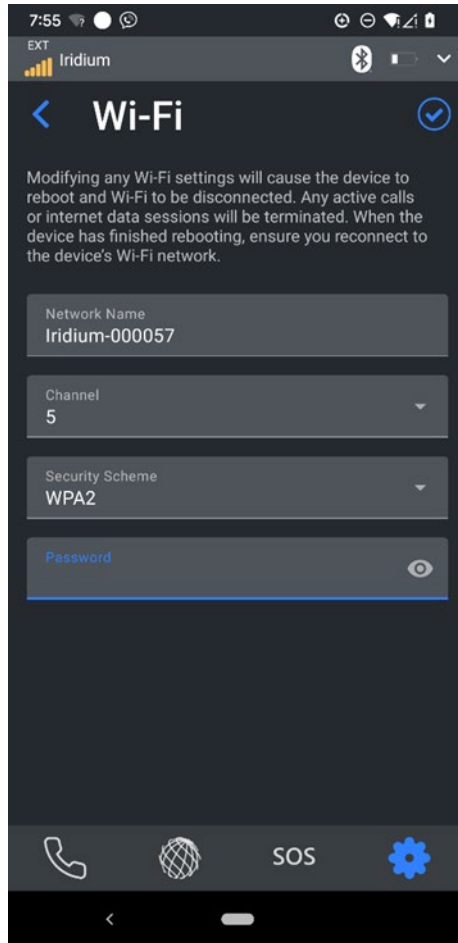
7:55

EXT
Iridium

<
Wi-Fi

Modifying any Wi-Fi settings will cause the device to reboot and Wi-Fi to be disconnected. Any active calls or internet data sessions will be terminated. When the device has finished rebooting, ensure you reconnect to the device's Wi-Fi network.

Network Name
Iridium-000057

Channel
5

Security Scheme
WPA2

Password

SOS